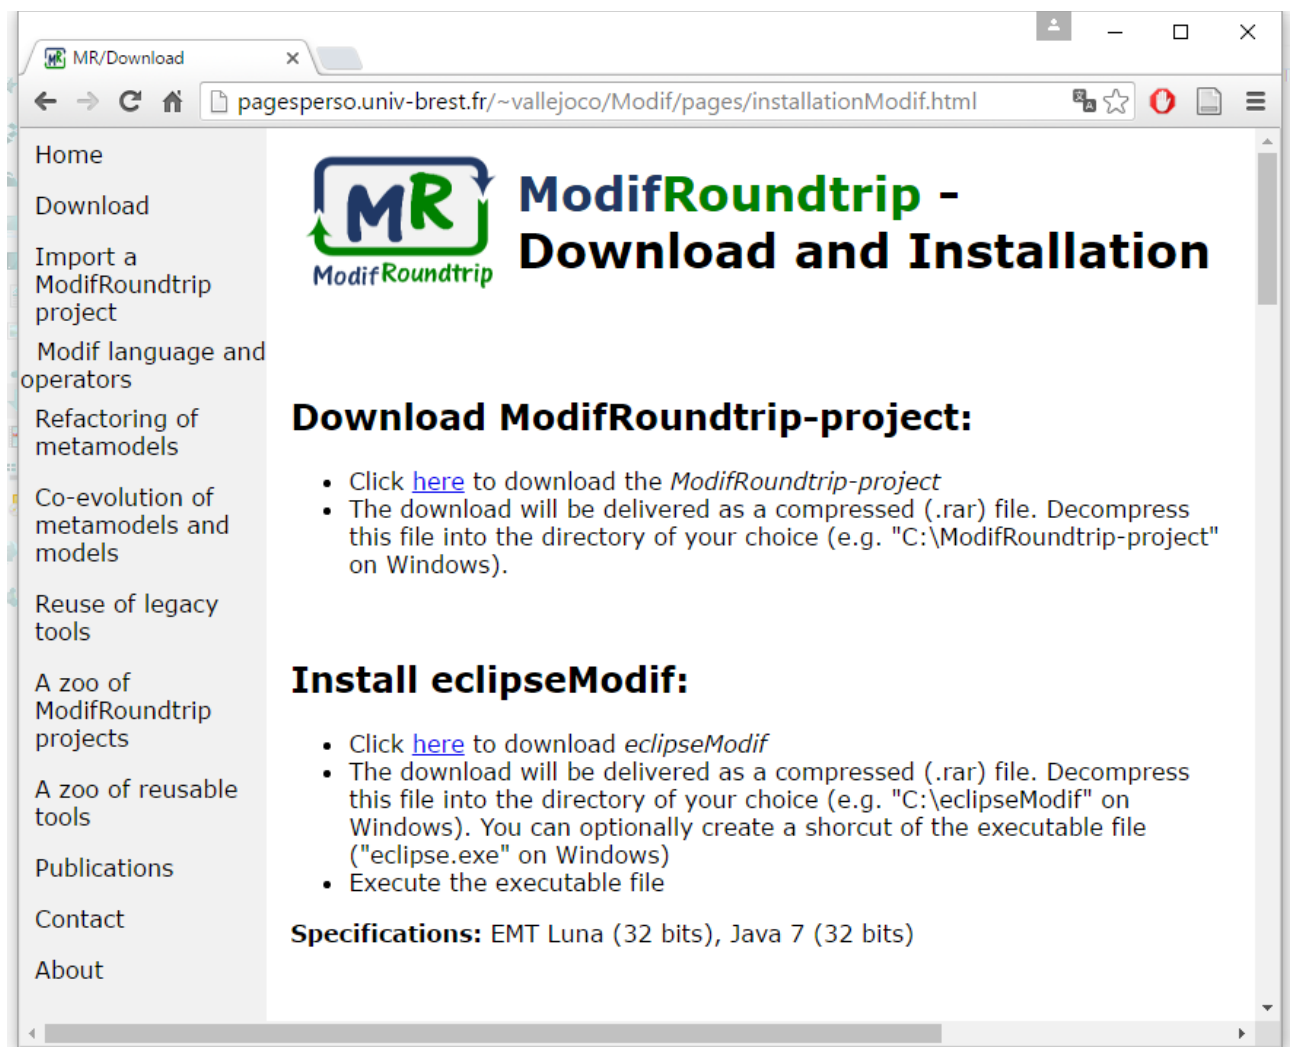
MR/Download

pagesperso.univ-brest.fr/~vallejoco/Modif/pages/installationModif.html

Home

Download

Import a ModifRoundtrip project

Modif language and operators

Refactoring of metamodels

Co-evolution of metamodels and models

Reuse of legacy tools

A zoo of ModifRoundtrip projects

A zoo of reusable tools

Publications

Contact

About

MR
ModifRoundtrip

ModifRoundtrip - Download and Installation

Download ModifRoundtrip-project:

- Click here to download the *ModifRoundtrip-project*
- The download will be delivered as a compressed (.rar) file. Decompress this file into the directory of your choice (e.g. "C:\ModifRoundtrip-project" on Windows).

Install eclipseModif:

- Click here to download *eclipseModif*
- The download will be delivered as a compressed (.rar) file. Decompress this file into the directory of your choice (e.g. "C:\eclipseModif" on Windows). You can optionally create a shorcut of the executable file ("eclipse.exe" on Windows)
- Execute the executable file

**Specifications:** EMT Luna (32 bits), Java 7 (32 bits)